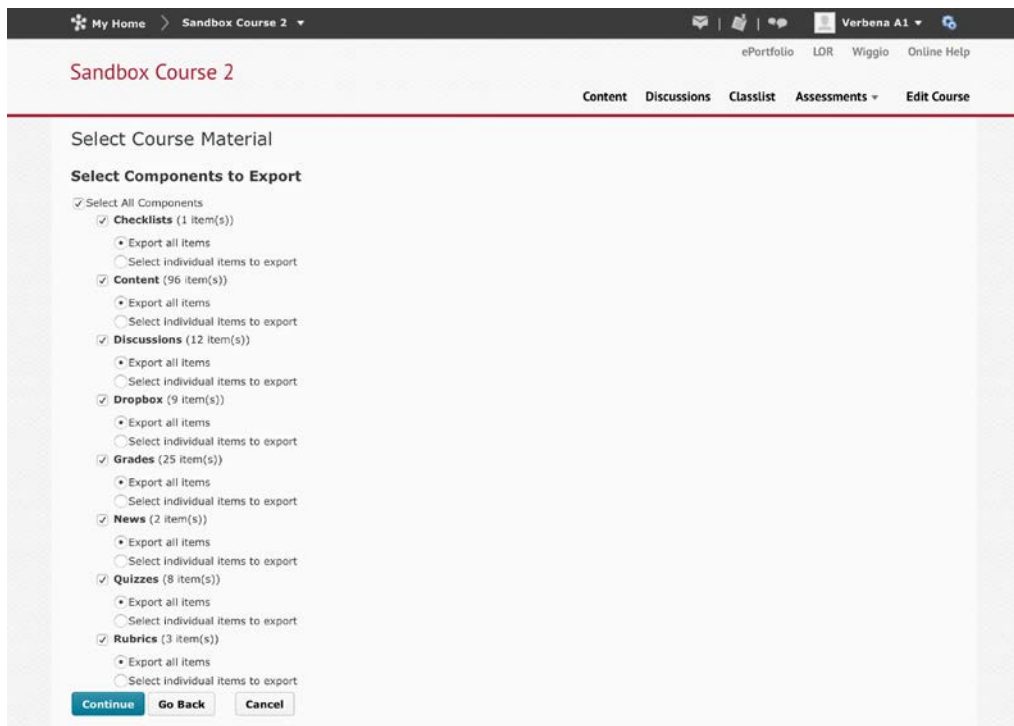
My Home > Sandbox Course 2 ▾

Verbena A1 ▾

ePortfolio LOR Wiggio Online Help

Sandbox Course 2

Content Discussions Classlist Assessments ▾ Edit Course

Select Course Material

Select Components to Export

Select All Components

Checklists (1 item(s))

Export all items

Select individual items to export

Content (96 item(s))

Export all items

Select individual items to export

Discussions (12 item(s))

Export all items

Select individual items to export

Dropbox (9 item(s))

Export all items

Select individual items to export

Grades (25 item(s))

Export all items

Select individual items to export

News (2 item(s))

Export all items

Select individual items to export

Quizzes (8 item(s))

Export all items

Select individual items to export

Rubrics (3 item(s))

Export all items

Select individual items to export

Continue Go Back Cancel